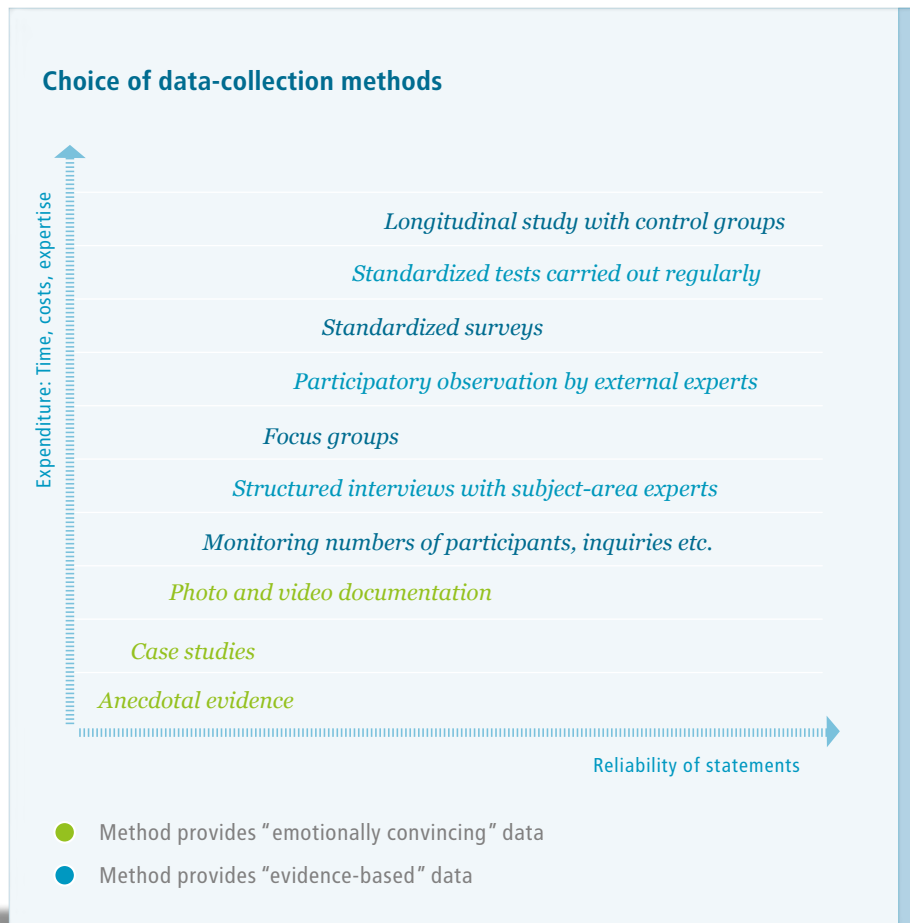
Choice of data-collection methods

Expenditure: Time, costs, expertise

Longitudinal study with control groups

Standardized tests carried out regularly

Standardized surveys

Participatory observation by external experts

Focus groups

Structured interviews with subject-area experts

Monitoring numbers of participants, inquiries etc.

Photo and video documentation

Case studies

Anecdotal evidence

Reliability of statements

Method provides "emotionally convincing" data

Method provides "evidence-based" data